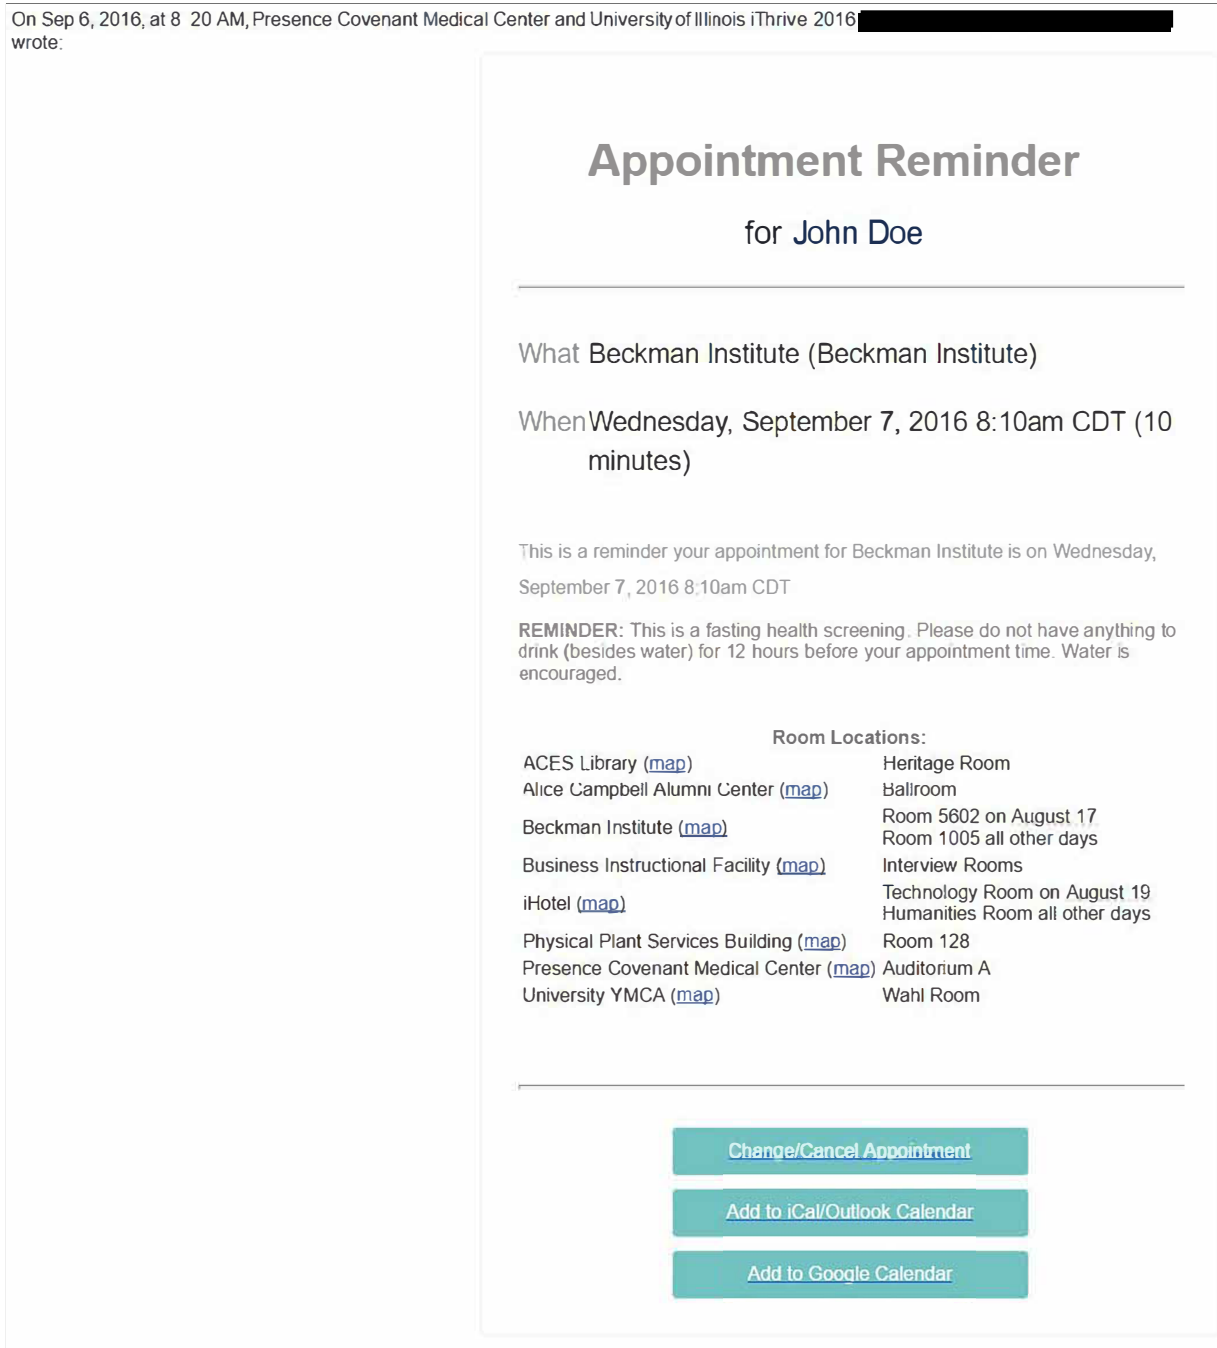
On Sep 6, 2016, at 8 20 AM, Presence Covenant Medical Center and University of Illinois iThrive 2016 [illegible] wrote:

Appointment Reminder

for John Doe

What Beckman Institute (Beckman Institute)

When Wednesday, September 7, 2016 8:10am CDT (10 minutes)

This is a reminder your appointment for Beckman Institute is on Wednesday, September 7, 2016 8:10am CDT

REMINDER: This is a fasting health screening. Please do not have anything to drink (besides water) for 12 hours before your appointment time. Water is encouraged.

Room Locations:

| | |
|---|---|
| ACES Library (map) | Heritage Room |
| Alice Campbell Alumni Center (map) | Ballroom |
| Beckman Institute (map) | Room 5602 on August 17 Room 1005 all other days |
| Business Instructional Facility (map) | Interview Rooms |
| iHotel (map) | Technology Room on August 19 Humanities Room all other days |
| Physical Plant Services Building (map) | Room 128 |
| Presence Covenant Medical Center (map) | Auditorium A |
| University YMCA (map) | Wahl Room |

Change/Cancel Appointment

Add to iCal/Outlook Calendar

Add to Google Calendar